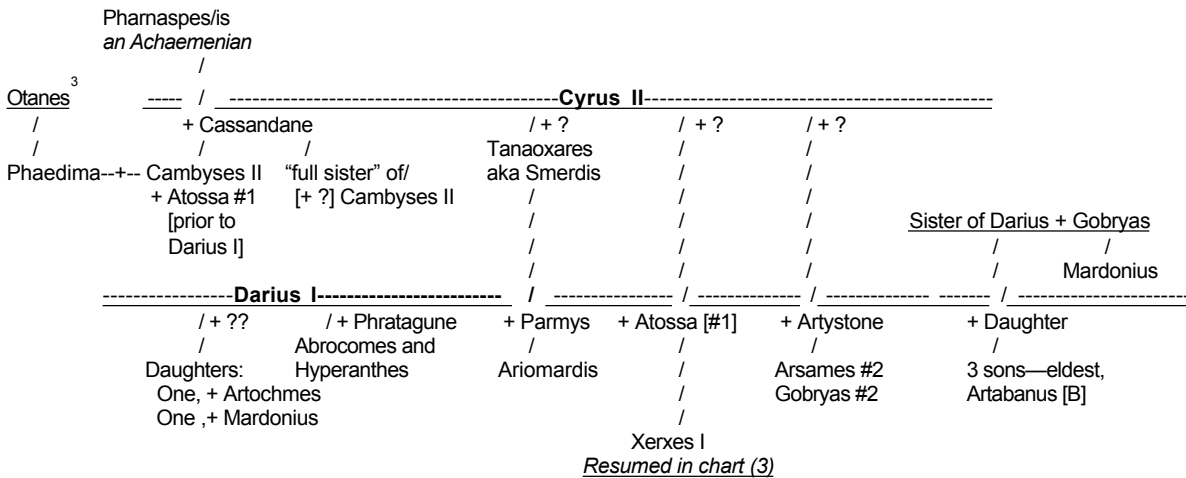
Pharnaspes/is
*an Achaemenian*
/
Otanes$^3$ ----- / ----------------------------------------------Cyrus II----------------------------------------------
/ + Cassandane / + ? / + ? / + ?
/ / / Tanaoxares / /
Phaedima--+-- Cambyses II "full sister" of/ aka Smerdis / /
+ Atossa #1 [+ ?] Cambyses II / / /
[prior to / / / Sister of Darius + Gobryas
Darius I] / / / / /
/ / / / Mardonius
------------------Darius I------------------------- / ---------------- /-------------- /-------------- ------- /------------------------
/ + ?? / + Phratagune + Parmys + Atossa [#1] + Artystone + Daughter
/ Abrocomes and / / / /
Daughters: Hyperanthes Ariomardis / Arsames #2 3 sons—eldest,
One, + Artochmes / Gobryas #2 Artabanus [B]
One ,+ Mardonius /
Xerxes I
*Resumed in chart (3)*